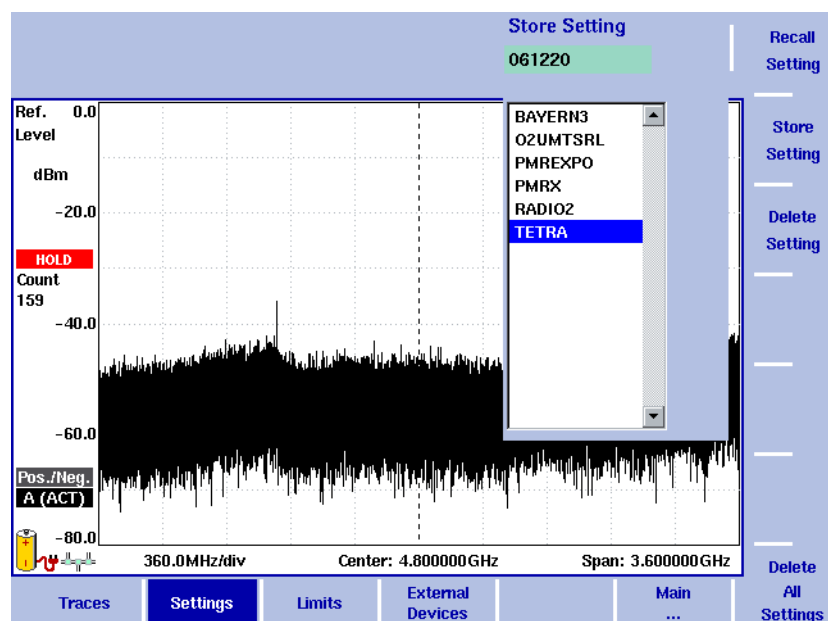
Store Setting

061220

Recall Setting

Store Setting

Delete Setting

Delete All Settings

Ref. Level 0.0

dBm

-20.0

HOLD

Count 159

-40.0

-60.0

Pos./Neg.

A (ACT)

-80.0

BAYERN3
O2UMTSRL
PMREXPO
PMRX
RADIO2
TETRA

360.0MHz/div

Center: 4.800000GHz

Span: 3.600000GHz

Traces

Settings

Limits

External Devices

Main ...